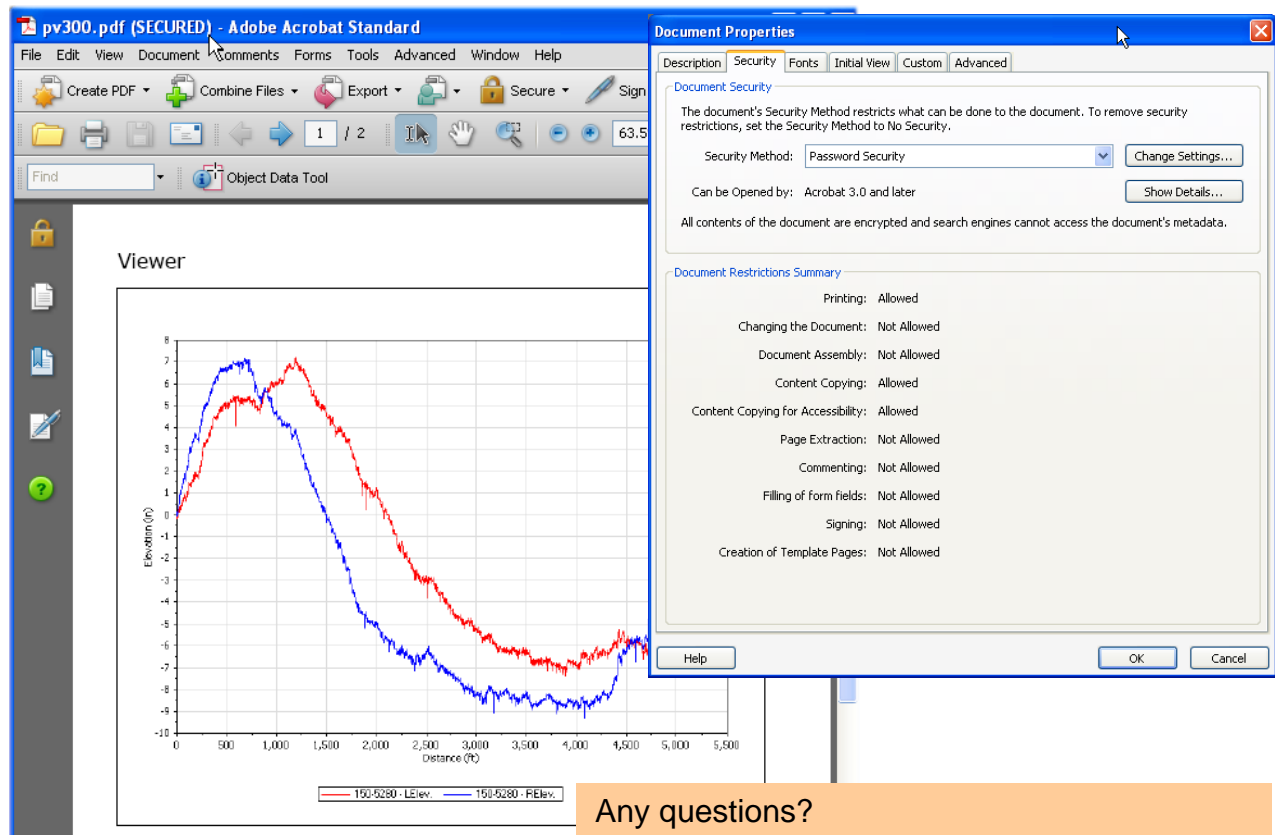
pv300.pdf (SECURED) - Adobe Acrobat Standard

File Edit View Document Comments Forms Tools Advanced Window Help

Create PDF Combine Files Export Secure Sign

1 / 2 63.5

Find Object Data Tool

Viewer

8
7
6
5
4
3
2
1
0
-1
-2
-3
-4
-5
-6
-7
-8
-9
-10

Elevation (ft)

0 500 1,000 1,500 2,000 2,500 3,000 3,500 4,000 4,500 5,000 5,500

Distance (ft)

150-5280 - LElev. 150-5280 - RElev.

Document Properties

Description Security Fonts Initial View Custom Advanced

Document Security

The document's Security Method restricts what can be done to the document. To remove security restrictions, set the Security Method to No Security.

Security Method: Password Security Change Settings...

Can be Opened by: Acrobat 3.0 and later Show Details...

All contents of the document are encrypted and search engines cannot access the document's metadata.

Document Restrictions Summary

| | |
|---|---|
| Printing: | Allowed |
| Changing the Document: | Not Allowed |
| Document Assembly: | Not Allowed |
| Content Copying: | Allowed |
| Content Copying for Accessibility: | Allowed |
| Page Extraction: | Not Allowed |
| Commenting: | Not Allowed |
| Filling of form fields: | Not Allowed |
| Signing: | Not Allowed |
| Creation of Template Pages: | Not Allowed |

Help OK Cancel

Any questions?